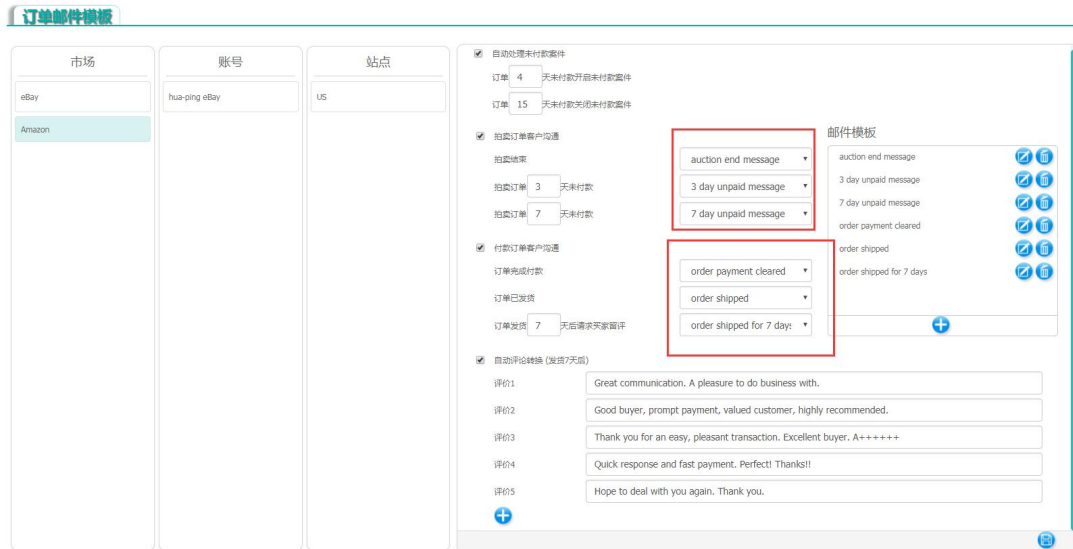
订单邮件模板

| 市场 | 账号 | 站点 |
|---|---|---|
| eBay | hua-ping eBay | US |
| Amazon | | |

自动处理未付款案件
订单 4 天未付款开启未付款案件
订单 15 天未付款关闭未付款案件

拍卖订单客户沟通
拍卖结束 auction end message
拍卖订单 3 天未付款 3 day unpaid message
拍卖订单 7 天未付款 7 day unpaid message

付款订单客户沟通
订单完成付款 order payment cleared
订单已发货 order shipped
订单发货 7 天后请求买家留评 order shipped for 7 days

邮件模板
auction end message
3 day unpaid message
7 day unpaid message
order payment cleared
order shipped
order shipped for 7 days

自动评论转换 (发货7天后)
评价1 Great communication. A pleasure to do business with.
评价2 Good buyer, prompt payment, valued customer, highly recommended.
评价3 Thank you for an easy, pleasant transaction. Excellent buyer. A++++++
评价4 Quick response and fast payment. Perfect! Thanks!!
评价5 Hope to deal with you again. Thank you.